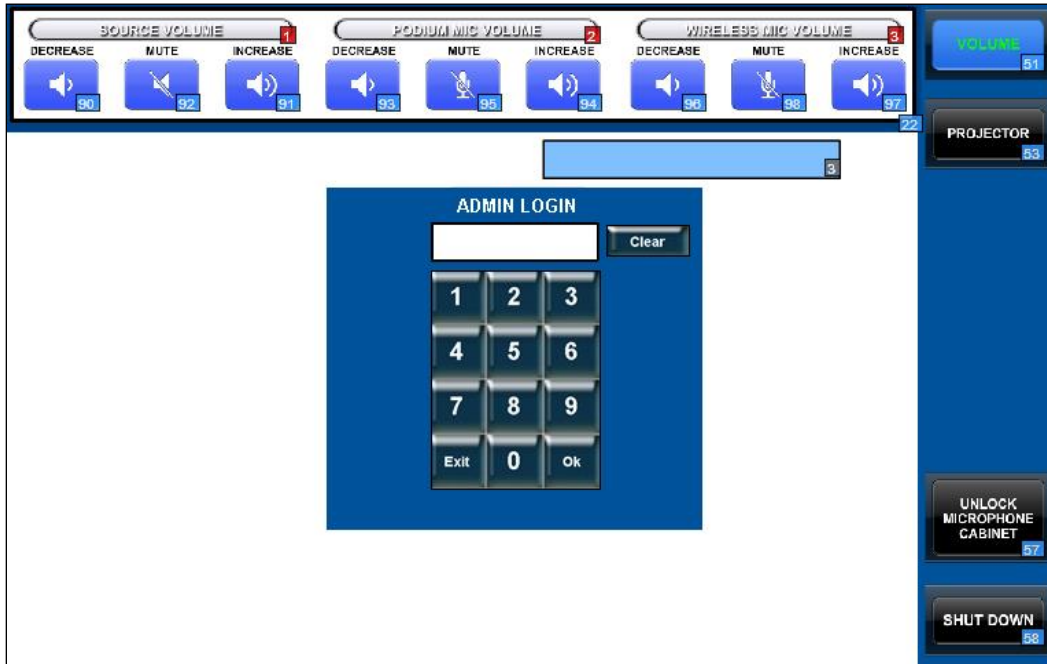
SOURCE VOLUME 1
DECREASE 90
MUTE 92
INCREASE 91

PODIUM MIC VOLUME 2
DECREASE 93
MUTE 95
INCREASE 94

WIRELESS MIC VOLUME 3
DECREASE 96
MUTE 98
INCREASE 97

22

VOLUME 51

PROJECTOR 53

3

ADMIN LOGIN
Clear

| 1 | 2 | 3 |
|---|---|---|
| 4 | 5 | 6 |
| 7 | 8 | 9 |
| Exit | 0 | Ok |

UNLOCK MICROPHONE CABINET 57

SHUT DOWN 58